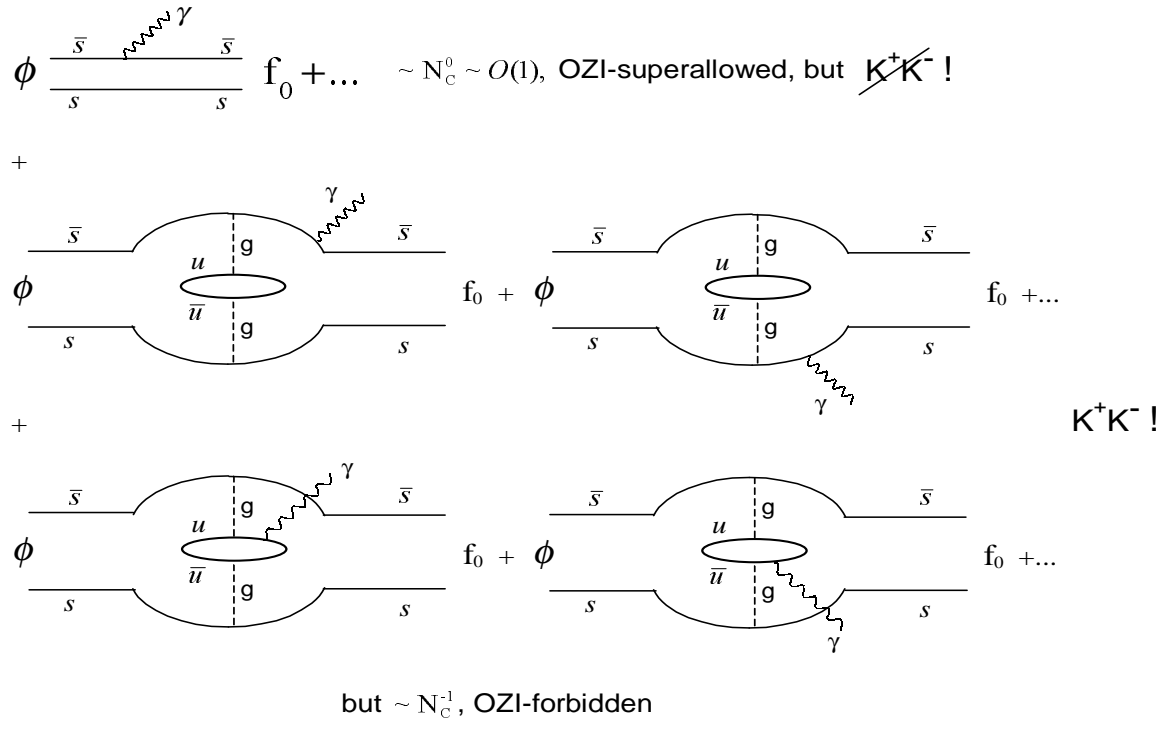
$\phi$ $\bar{s}$ $\gamma$ $\bar{s}$ $s$ $s$ $f_0+...$ $\sim N_C^0 \sim O(1)$, OZI-superallowed, but $K^+K^-$ !

+

$\bar{s}$ $\gamma$ $\bar{s}$ g $u$ $\phi$ $\bar{u}$ g $s$ $s$ $f_0$ + $\phi$ $\bar{s}$ $\bar{s}$ g $u$ $\bar{u}$ g $s$ $s$ $\gamma$ $f_0$ +...

+ $K^+K^-$ !

$\bar{s}$ $\gamma$ $\bar{s}$ g $u$ $\phi$ $\bar{u}$ g $s$ $s$ $f_0$ + $\phi$ $\bar{s}$ $\bar{s}$ g $u$ $\bar{u}$ g $s$ $s$ $\gamma$ $f_0$ +...

but $\sim N_C^{-1}$, OZI-forbidden